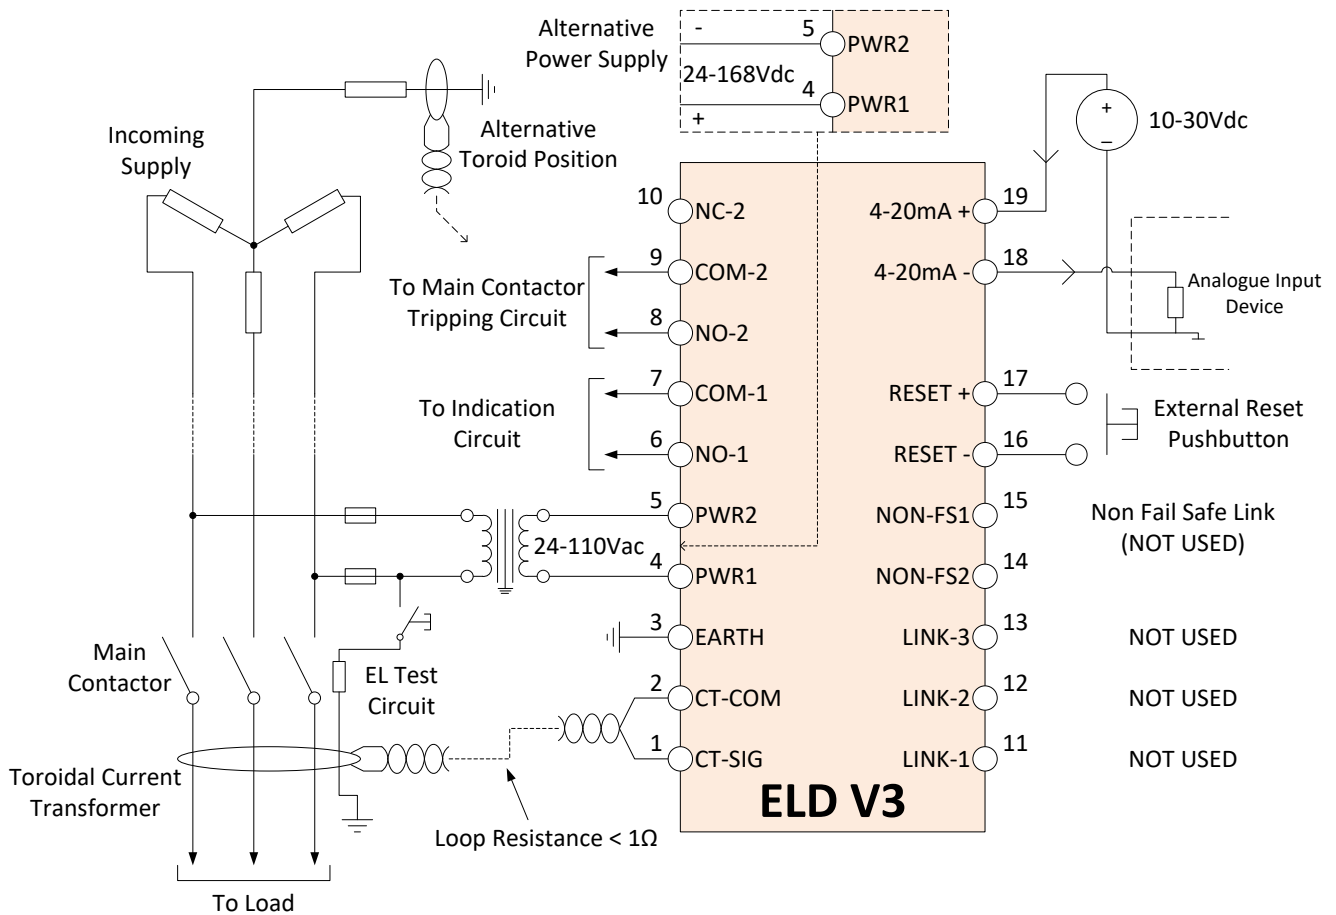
Alternative Power Supply

- 5 PWR2

24-168Vdc

4 PWR1

+

10-30Vdc

+

−

Incoming Supply

Alternative Toroid Position

10 NC-2

4-20mA + 19

9 COM-2

4-20mA - 18

Analogue Input Device

To Main Contactor Tripping Circuit

8 NO-2

7 COM-1

RESET + 17

To Indication Circuit

External Reset Pushbutton

6 NO-1

RESET - 16

5 PWR2

NON-FS1 15

Non Fail Safe Link (NOT USED)

24-110Vac

4 PWR1

NON-FS2 14

3 EARTH

LINK-3 13

NOT USED

Main Contactor

EL Test Circuit

2 CT-COM

LINK-2 12

NOT USED

1 CT-SIG

LINK-1 11

NOT USED

Toroidal Current Transformer

ELD V3

Loop Resistance < 1Ω

To Load